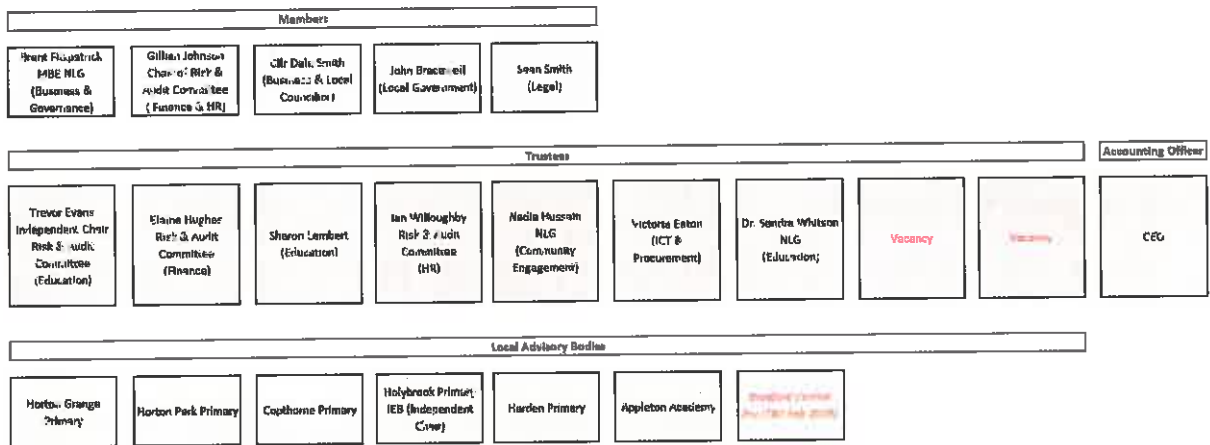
Members

Brent Fitzpatrick MBE NLG (Business & Governance)

Gillian Johnson Chair of Risk & Audit Committee (Finance & HR)

Cllr Dale Smith (Business & Local Councillor)

John Bracewell (Local Government)

Sean Smith (Legal)

Trustees

Accounting Officer

Trevor Evans Independent Chair Risk & Audit Committee (Education)

Elaine Hughes Risk & Audit Committee (Finance)

Sharon Lambert (Education)

Ian Willoughby Risk & Audit Committee (HR)

Nadia Hussain NLG (Community Engagement)

Victoria Eaton (ICT & Procurement)

Dr. Sandra Whitson NLG (Education)

Vacancy

Vacancy

CEO

Local Advisory Bodies

Horton Grange Primary

Horton Park Primary

Copthorne Primary

Holybrook Primary IEB (Independent Care)

Harden Primary

Appleton Academy

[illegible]